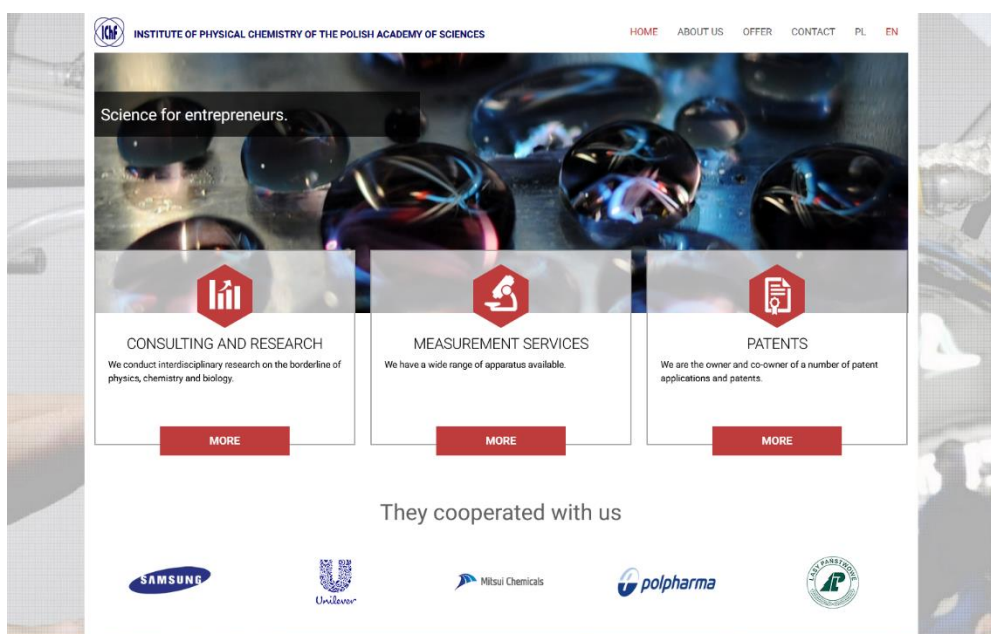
IChF INSTITUTE OF PHYSICAL CHEMISTRY OF THE POLISH ACADEMY OF SCIENCES

HOME ABOUT US OFFER CONTACT PL EN

Science for entrepreneurs.

CONSULTING AND RESEARCH

We conduct interdisciplinary research on the borderline of physics, chemistry and biology.

MORE

MEASUREMENT SERVICES

We have a wide range of apparatus available.

MORE

PATENTS

We are the owner and co-owner of a number of patent applications and patents.

MORE

They cooperated with us

SAMSUNG

Unilever

Mitsui Chemicals

polpharma

LASY PAŃSTWOWE